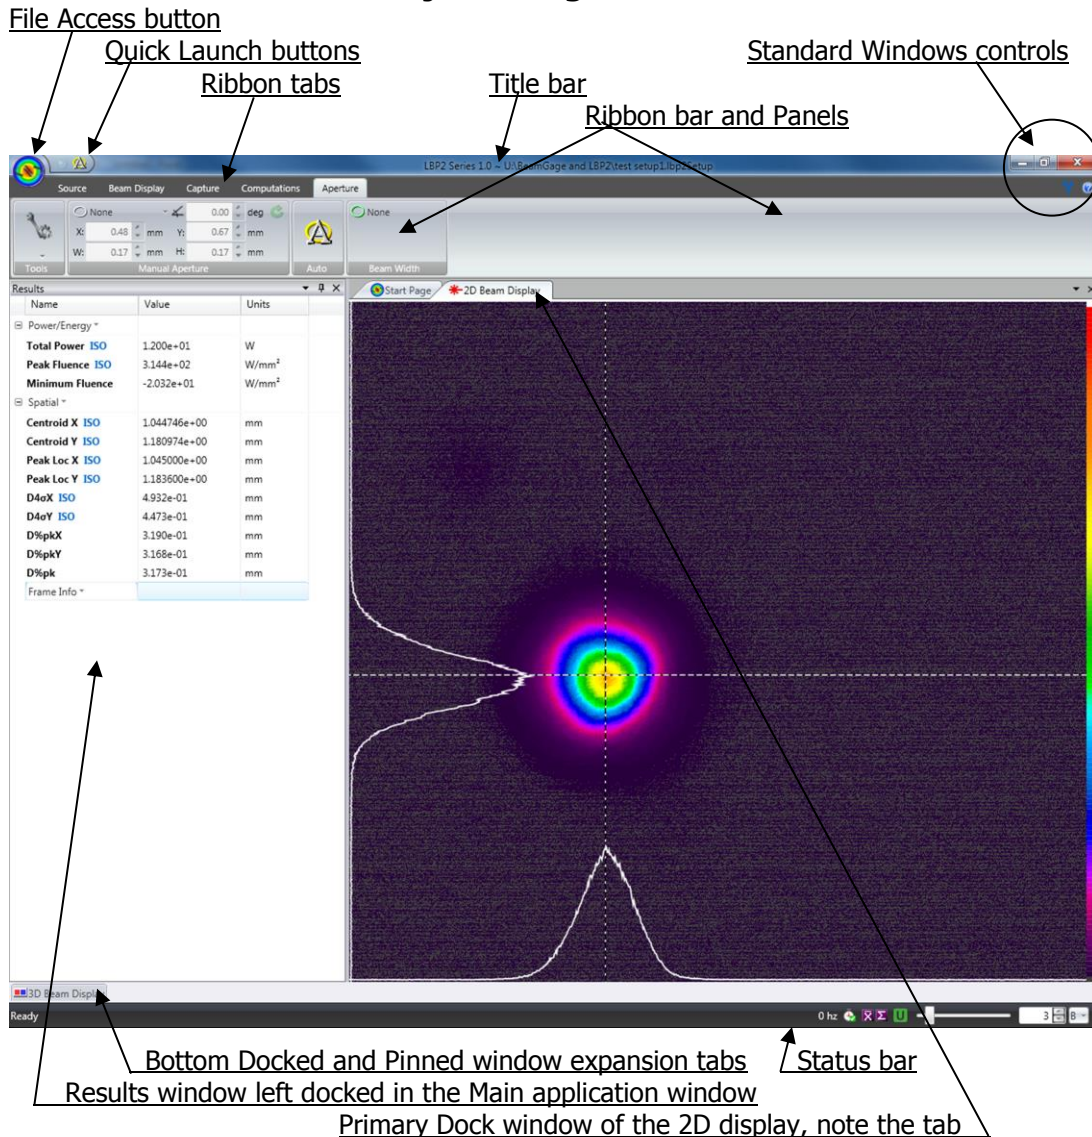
File Access button
Quick Launch buttons
Ribbon tabs
Title bar
Standard Windows controls
Ribbon bar and Panels

LBP2 Series 1.0 ~ U:\BeamGage and LBP2\test setup1.lbp2Setup

Source Beam Display Capture Computations Aperture

None 0.00 deg
X: 0.48 mm Y: 0.67 mm
W: 0.17 mm H: 0.17 mm
None
Tools Manual Aperture Auto Beam Width

Results
Start Page 2D Beam Display

| Name | Value | Units |
|---|---|---|
| Power/Energy | | |
| Total Power ISO | 1.200e+01 | W |
| Peak Fluence ISO | 3.144e+02 | W/mm$^2$ |
| Minimum Fluence | -2.032e+01 | W/mm$^2$ |
| Spatial | | |
| Centroid X ISO | 1.044746e+00 | mm |
| Centroid Y ISO | 1.180974e+00 | mm |
| Peak Loc X ISO | 1.045000e+00 | mm |
| Peak Loc Y ISO | 1.183600e+00 | mm |
| D4σX ISO | 4.932e-01 | mm |
| D4σY ISO | 4.473e-01 | mm |
| D%pkX | 3.190e-01 | mm |
| D%pkY | 3.168e-01 | mm |
| D%pk | 3.173e-01 | mm |
| Frame Info | | |

3D Beam Displ
Ready
0 hz
3

Bottom Docked and Pinned window expansion tabs
Status bar
Results window left docked in the Main application window
Primary Dock window of the 2D display, note the tab